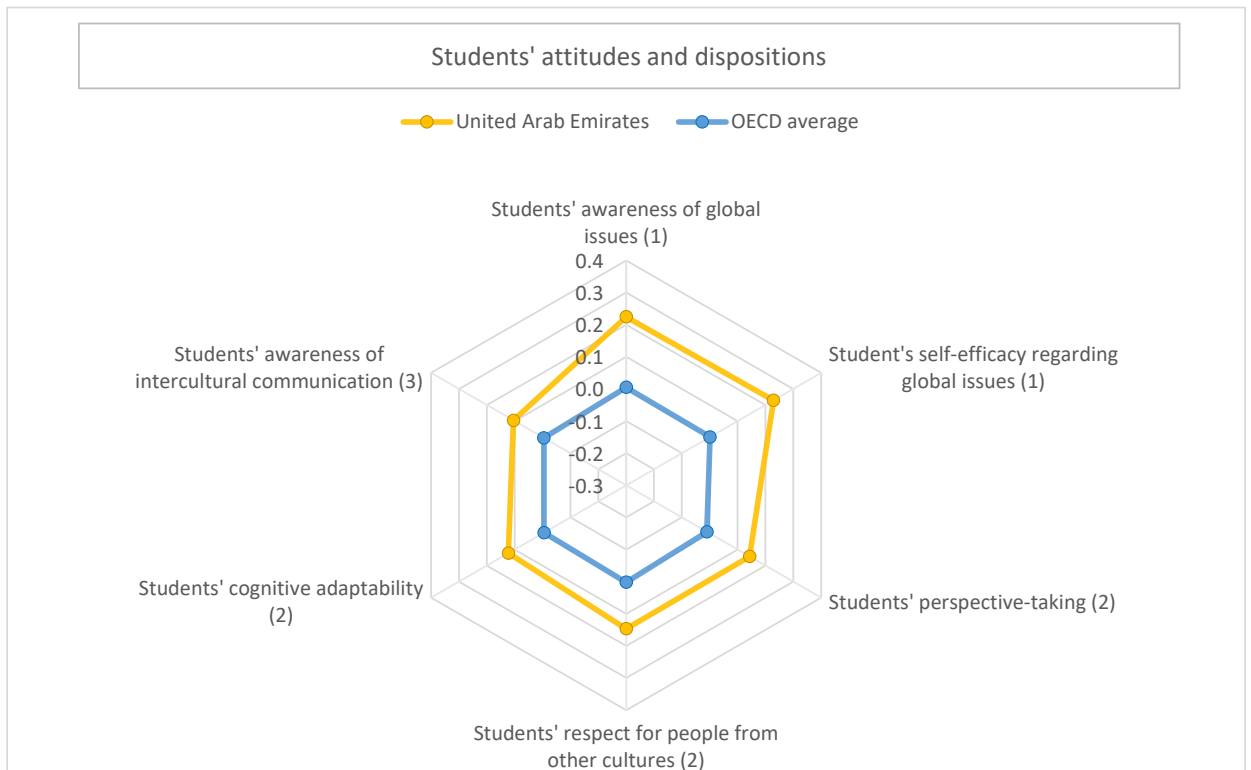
Students' attitudes and dispositions

United Arab Emirates OECD average

Students' awareness of global issues (1)

0.4
0.3
0.2
0.1
0.0
-0.1
-0.2
-0.3

Student's self-efficacy regarding global issues (1)

Students' perspective-taking (2)

Students' respect for people from other cultures (2)

Students' cognitive adaptability (2)

Students' awareness of intercultural communication (3)